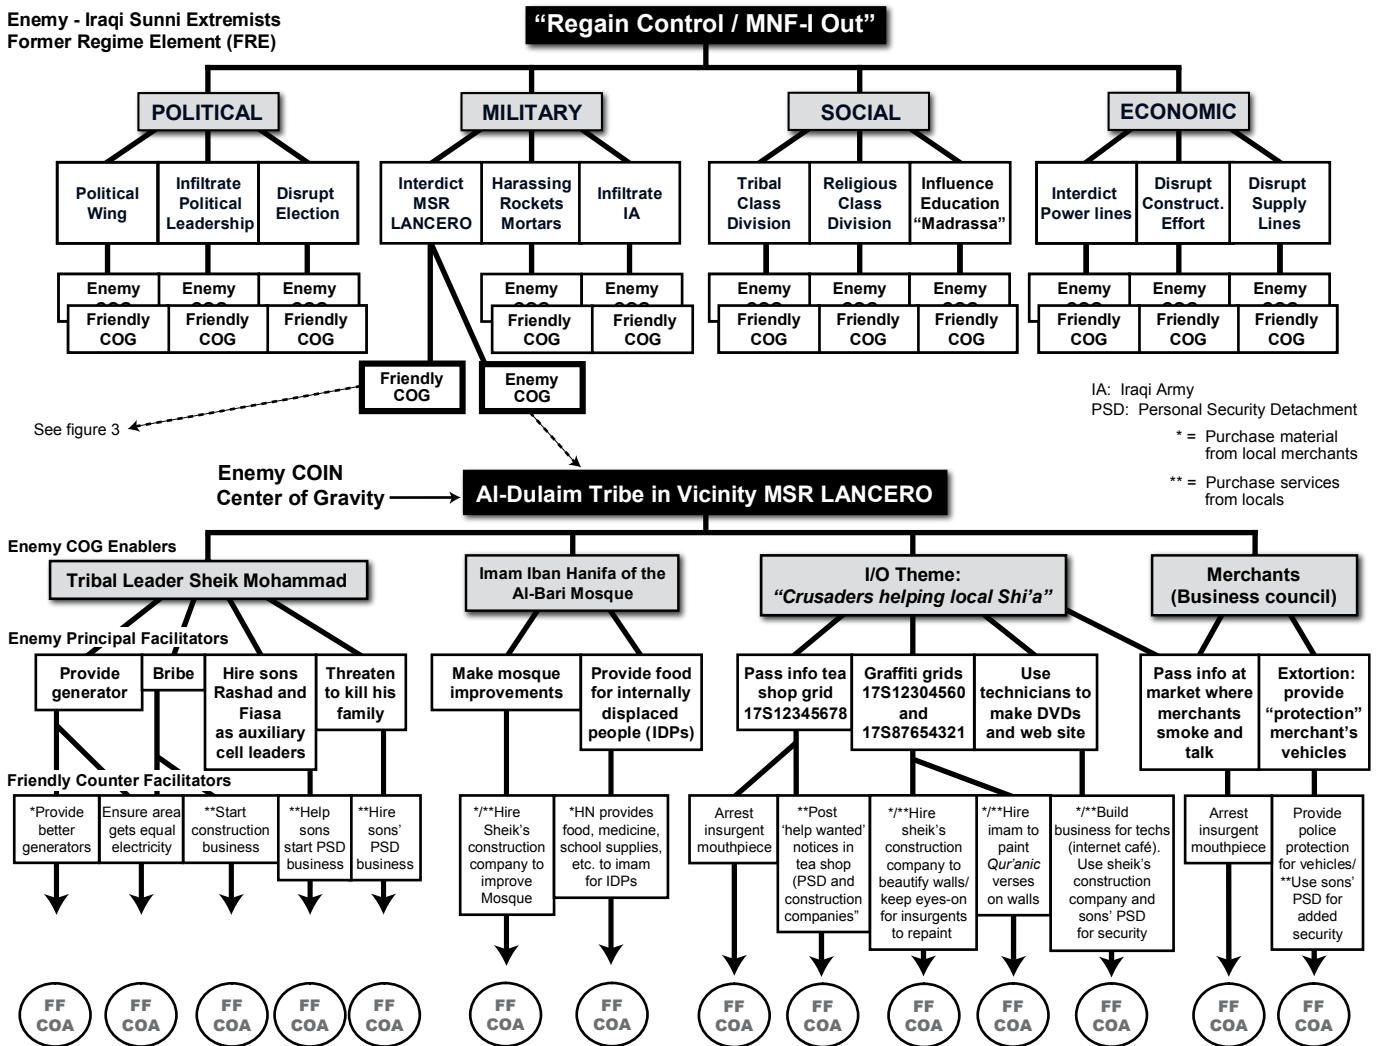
Enemy - Iraqi Sunni Extremists
Former Regime Element (FRE)

"Regain Control / MNF-I Out"

POLITICAL

Political Wing

Infiltrate Political Leadership

Disrupt Election

Enemy COG

Enemy COG

Enemy COG

Friendly COG

Friendly COG

Friendly COG

MILITARY

Interdict MSR LANCERO

Harassing Rockets Mortars

Infiltrate IA

Enemy COG

Enemy COG

Friendly COG

Friendly COG

SOCIAL

Tribal Class Division

Religious Class Division

Influence Education "Madrassa"

Enemy COG

Enemy COG

Enemy COG

Friendly COG

Friendly COG

Friendly COG

ECONOMIC

Interdict Power lines

Disrupt Construct. Effort

Disrupt Supply Lines

Enemy COG

Enemy COG

Enemy COG

Friendly COG

Friendly COG

Friendly COG

Friendly COG

Enemy COG

See figure 3

IA: Iraqi Army
PSD: Personal Security Detachment
* = Purchase material from local merchants
** = Purchase services from locals

Enemy COIN Center of Gravity

Al-Dulaim Tribe in Vicinity MSR LANCERO

Enemy COG Enablers

Tribal Leader Sheik Mohammad

Imam Iban Hanifa of the Al-Bari Mosque

I/O Theme: "Crusaders helping local Shi'a"

Merchants (Business council)

Enemy Principal Facilitators

Provide generator

Bribe

Hire sons Rashad and Fiasa as auxiliary cell leaders

Threaten to kill his family

Make mosque improvements

Provide food for internally displaced people (IDPs)

Pass info tea shop grid 17S12345678

Graffiti grids 17S12304560 and 17S87654321

Use technicians to make DVDs and web site

Pass info at market where merchants smoke and talk

Extortion: provide "protection" merchant's vehicles

Friendly Counter Facilitators

*Provide better generators

Ensure area gets equal electricity

**Start construction business

**Help sons start PSD business

**Hire sons' PSD business

*/**Hire Sheik's construction company to improve Mosque

*HN provides food, medicine, school supplies, etc. to imam for IDPs

Arrest insurgent mouthpiece

**Post 'help wanted' notices in tea shop (PSD and construction companies"

*/**Hire sheik's construction company to beautify walls/ keep eyes-on for insurgents to repaint

*/**Hire imam to paint Qur'anic verses on walls

*/**Build business for techs (internet café). Use sheik's construction company and sons' PSD for security

Arrest insurgent mouthpiece

Provide police protection for vehicles/ **Use sons' PSD for added security

FF COA

FF COA

FF COA

FF COA

FF COA

FF COA

FF COA

FF COA

FF COA

FF COA

FF COA

FF COA

FF COA

FF COA